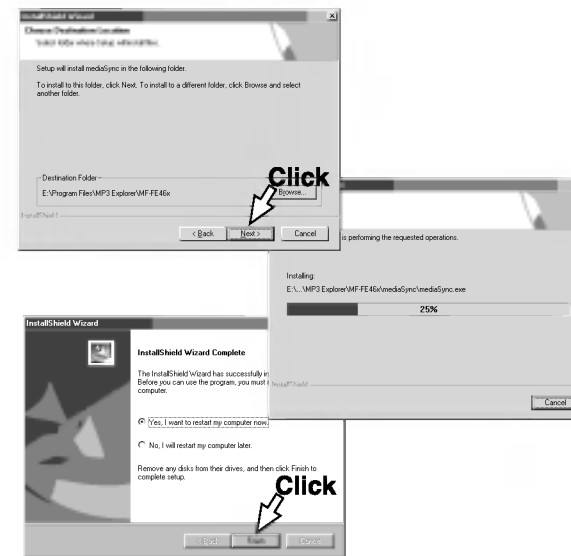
InstallShield Wizard

Choose Destination Location

Select folder where Setup will install files.

Setup will install mediaSync in the following folder.

To install to this folder, click Next. To install to a different folder, click Browse and select another folder.

Destination Folder

E:\Program Files\MP3 Explorer\MF-FE46x

Browse...

InstallShield

< Back

Next >

Cancel

Click

is performing the requested operations.

Installing:

E:\...\MP3 Explorer\MF-FE46x\mediaSync\mediaSync.exe

25%

InstallShield

Cancel

InstallShield Wizard

InstallShield Wizard Complete

The InstallShield Wizard has successfully in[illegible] Before you can use the program, you must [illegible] computer.

Yes, I want to restart my computer now.

No, I will restart my computer later.

Remove any disks from their drives, and then click Finish to complete setup.

Click

< Back

Finish

Cancel